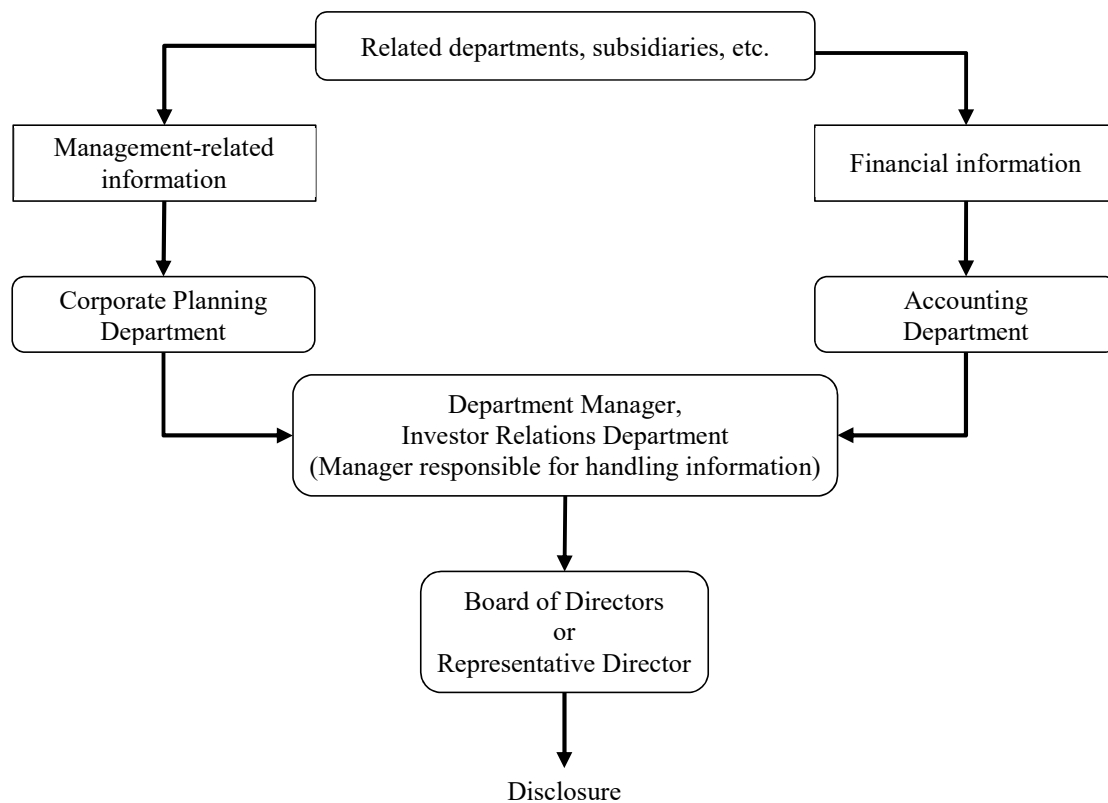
Related departments, subsidiaries, etc.

Management-related information

Financial information

Corporate Planning Department

Accounting Department

Department Manager, Investor Relations Department (Manager responsible for handling information)

Board of Directors or Representative Director

Disclosure